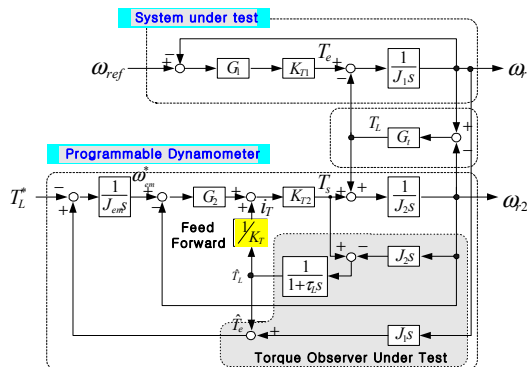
System under test

$\omega_{ref}$ + − $G_1$ $K_{T1}$ $T_e$ + − $\frac{1}{J_1 s}$ $\omega_r$

$T_L$ $G_t$ + −

Programmable Dynamometer

$T_L^*$ − + $\frac{1}{J_{em}s}$ $\omega_{em}^*$ + − $G_2$ + + $i_T$ $K_{T2}$ $T_s$ + + $\frac{1}{J_2 s}$ $\omega_{r2}$

Feed Forward $\frac{1}{K_T}$

$\hat{T}_L$ $\frac{1}{1+\tau_L s}$ + − $J_2 s$

$\hat{T}_e$ − + $J_1 s$

Torque Observer Under Test